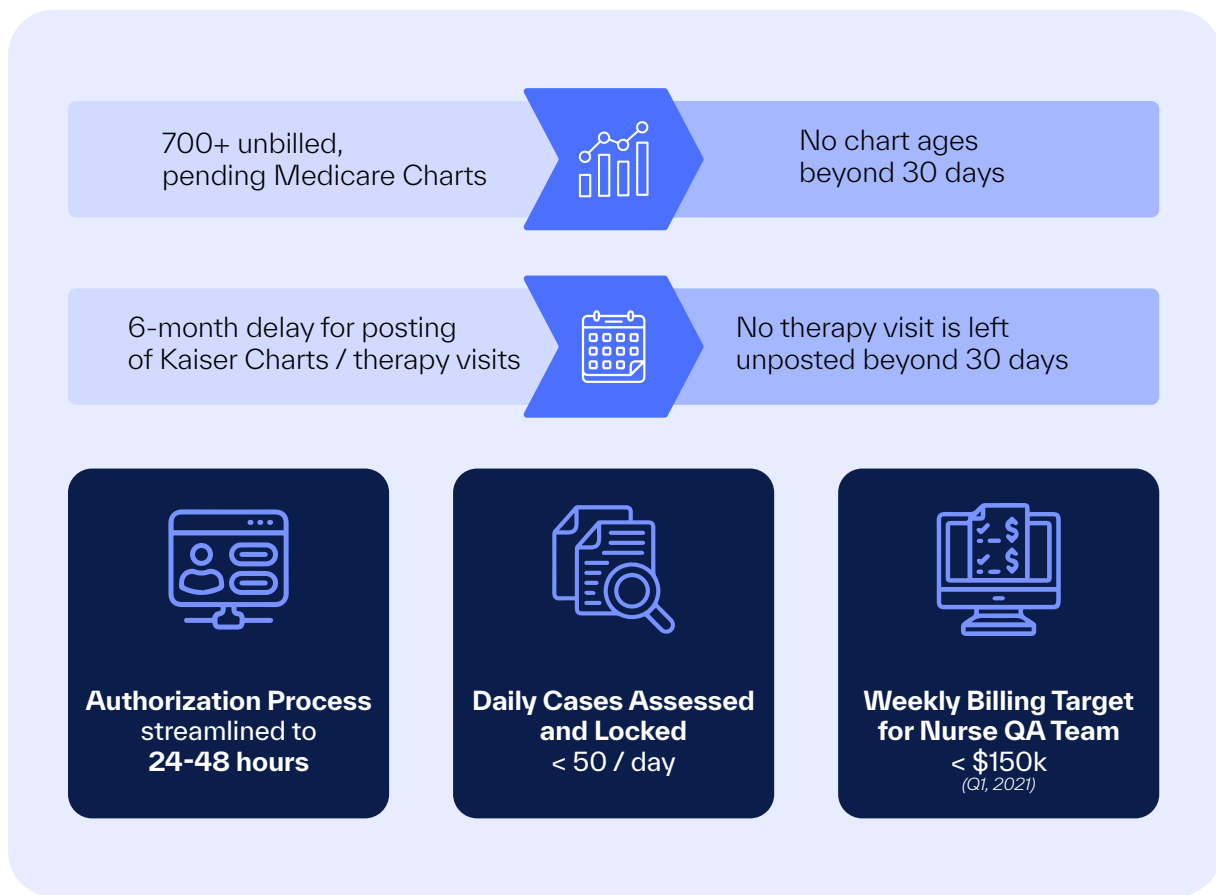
700+ unbilled, pending Medicare Charts

No chart ages beyond 30 days

6-month delay for posting of Kaiser Charts / therapy visits

No therapy visit is left unposted beyond 30 days

**Authorization Process** streamlined to **24-48 hours**

**Daily Cases Assessed and Locked** < 50 / day

**Weekly Billing Target for Nurse QA Team** < $150k (Q1, 2021)